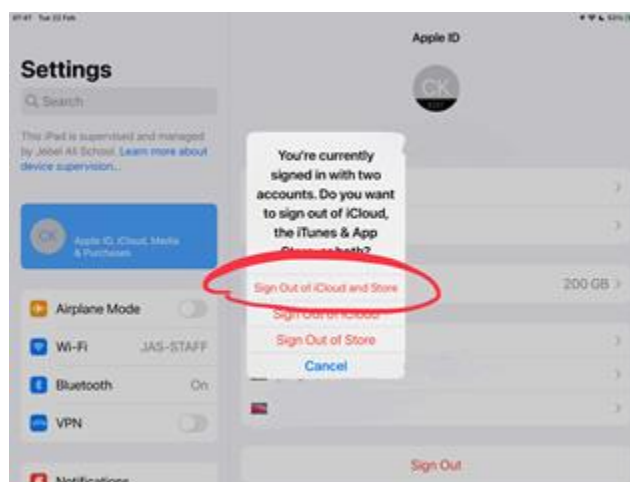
07:47 Tue 22 Feb

Settings

Q Search

This iPad is supervised and managed by Jebel Ali School. Learn more about device supervision...

CK
Apple ID, iCloud, Media & Purchases

Airplane Mode

Wi-Fi JAS-STAFF

Bluetooth On

VPN

Notifications

Apple ID

CK

You're currently signed in with two accounts. Do you want to sign out of iCloud, the iTunes & App Stores or both?

Sign Out of iCloud and Store

Sign Out of iCloud

Sign Out of Store

Cancel

200 GB

Sign Out